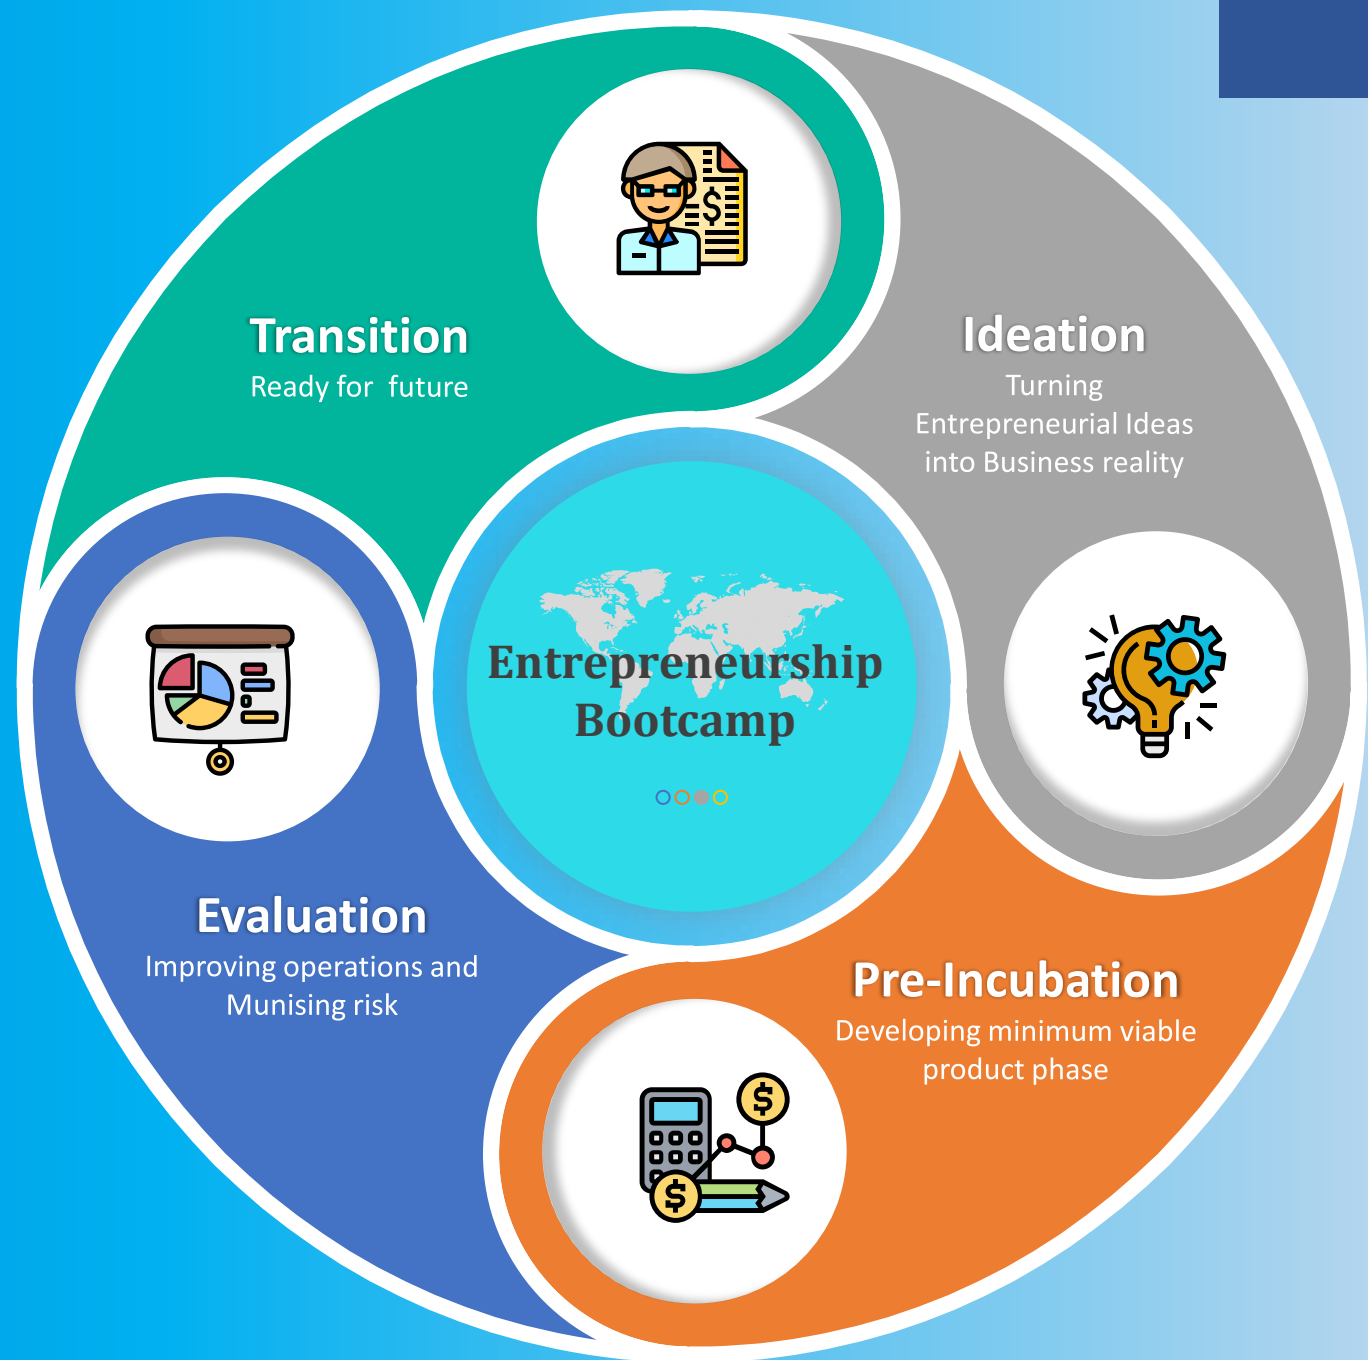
Transition
Ready for future

Ideation
Turning Entrepreneurial Ideas into Business reality

Entrepreneurship Bootcamp

Evaluation
Improving operations and Munising risk

Pre-Incubation
Developing minimum viable product phase